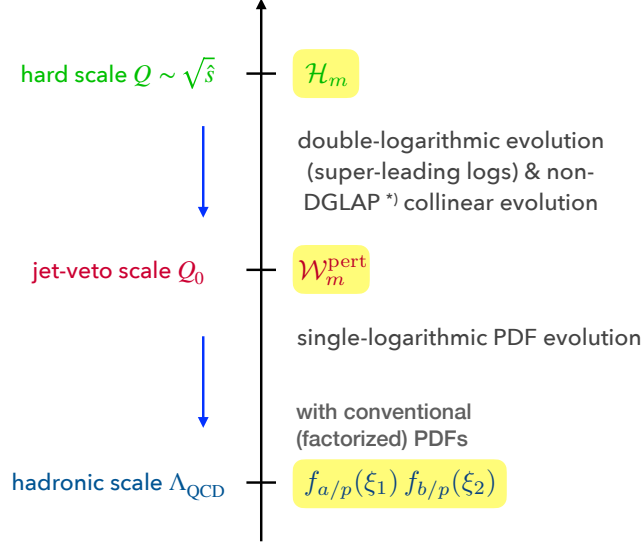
hard scale $Q \sim \sqrt{\hat{s}}$

$\mathcal{H}_m$

double-logarithmic evolution (super-leading logs) & non-DGLAP *) collinear evolution

jet-veto scale $Q_0$

$\mathcal{W}_m^{\text{pert}}$

single-logarithmic PDF evolution

with conventional (factorized) PDFs

hadronic scale $\Lambda_{\text{QCD}}$

$f_{a/p}(\xi_1)\, f_{b/p}(\xi_2)$